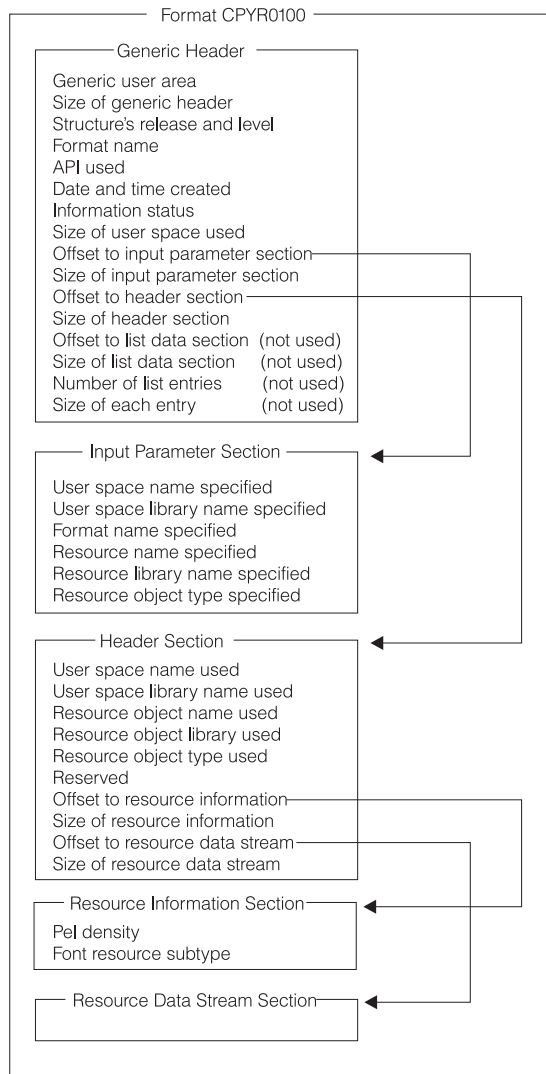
Format CPYR0100

Generic Header

Generic user area
Size of generic header
Structure's release and level
Format name
API used
Date and time created
Information status
Size of user space used
Offset to input parameter section
Size of input parameter section
Offset to header section
Size of header section
Offset to list data section (not used)
Size of list data section (not used)
Number of list entries (not used)
Size of each entry (not used)

Input Parameter Section

User space name specified
User space library name specified
Format name specified
Resource name specified
Resource library name specified
Resource object type specified

Header Section

User space name used
User space library name used
Resource object name used
Resource object library used
Resource object type used
Reserved
Offset to resource information
Size of resource information
Offset to resource data stream
Size of resource data stream

Resource Information Section

Pel density
Font resource subtype

Resource Data Stream Section